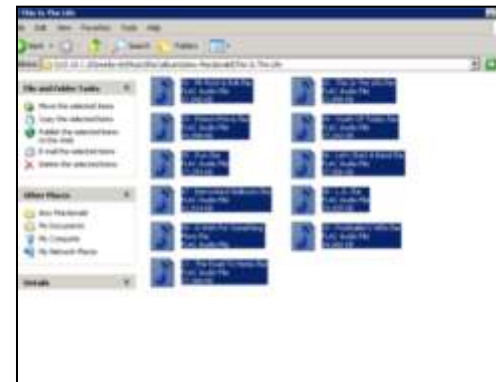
Title to The Life

File Edit View Favorites Tools Help

Back Search Folders

Address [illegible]

File and Folder Tasks
Move the selected items
Copy the selected items
Publish the selected items to the Web
E-mail the selected items
Delete the selected items

Other Places
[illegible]
My Documents
My Computer
My Network Places

Details

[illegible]
FLAC Audio File
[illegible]

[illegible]
FLAC Audio File
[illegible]

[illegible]
FLAC Audio File
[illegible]

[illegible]
FLAC Audio File
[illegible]

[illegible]
FLAC Audio File
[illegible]

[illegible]
FLAC Audio File
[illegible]

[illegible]
FLAC Audio File
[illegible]

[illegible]
FLAC Audio File
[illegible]

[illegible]
FLAC Audio File
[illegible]

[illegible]
FLAC Audio File
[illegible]

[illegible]
FLAC Audio File
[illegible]